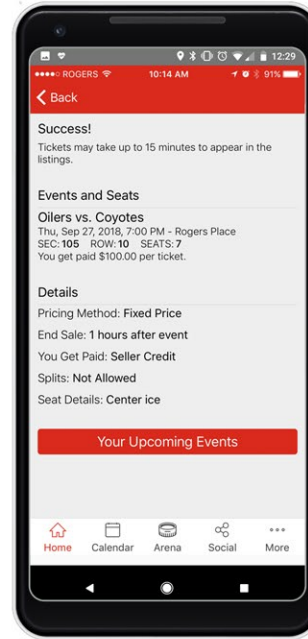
12:29

ROGERS 10:14 AM 91%

Back

Success!

Tickets may take up to 15 minutes to appear in the listings.

Events and Seats

Oilers vs. Coyotes

Thu, Sep 27, 2018, 7:00 PM - Rogers Place

SEC: 105 ROW: 10 SEATS: 7

You get paid $100.00 per ticket.

Details

Pricing Method: Fixed Price

End Sale: 1 hours after event

You Get Paid: Seller Credit

Splits: Not Allowed

Seat Details: Center ice

Your Upcoming Events

Home Calendar Arena Social More